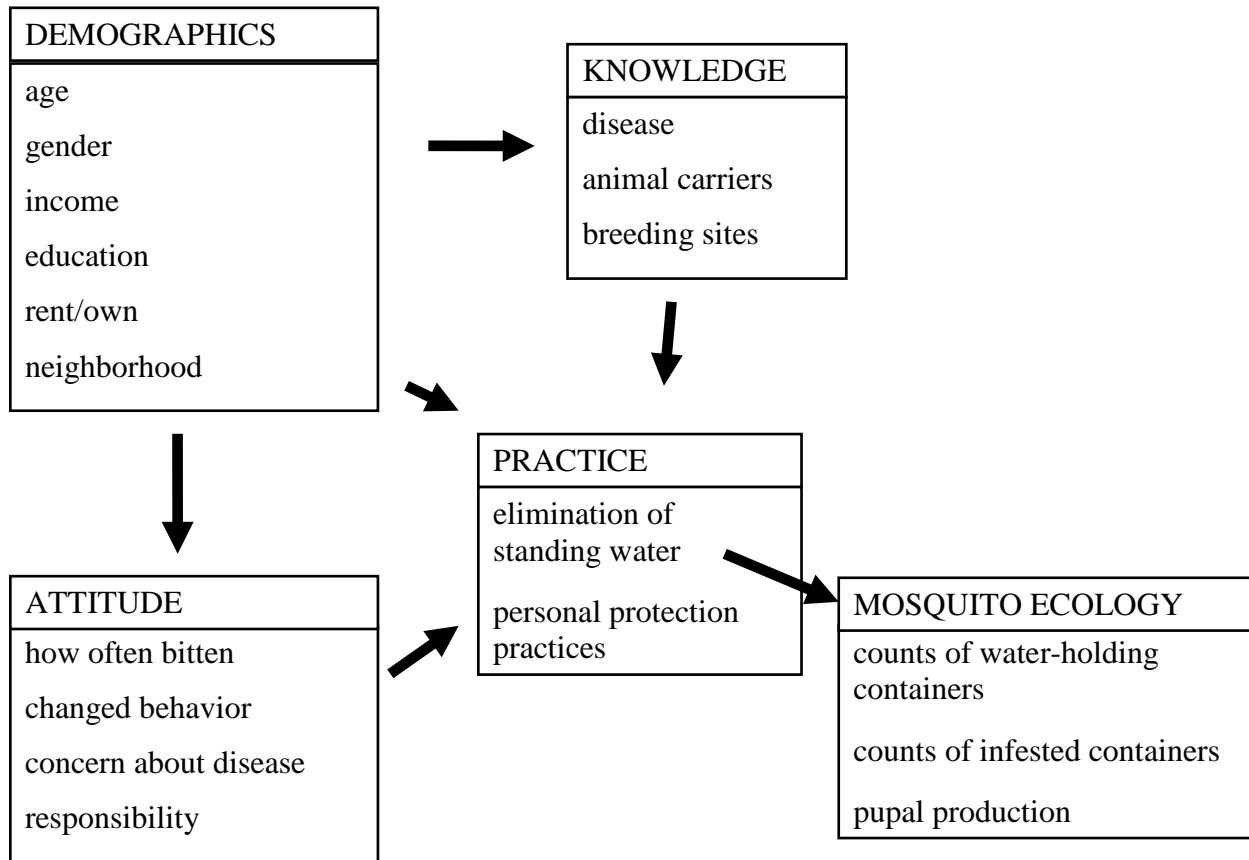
DEMOGRAPHICS

age

gender

income

education

rent/own

neighborhood

KNOWLEDGE

disease

animal carriers

breeding sites

PRACTICE

elimination of standing water

personal protection practices

ATTITUDE

how often bitten

changed behavior

concern about disease

responsibility

MOSQUITO ECOLOGY

counts of water-holding containers

counts of infested containers

pupal production